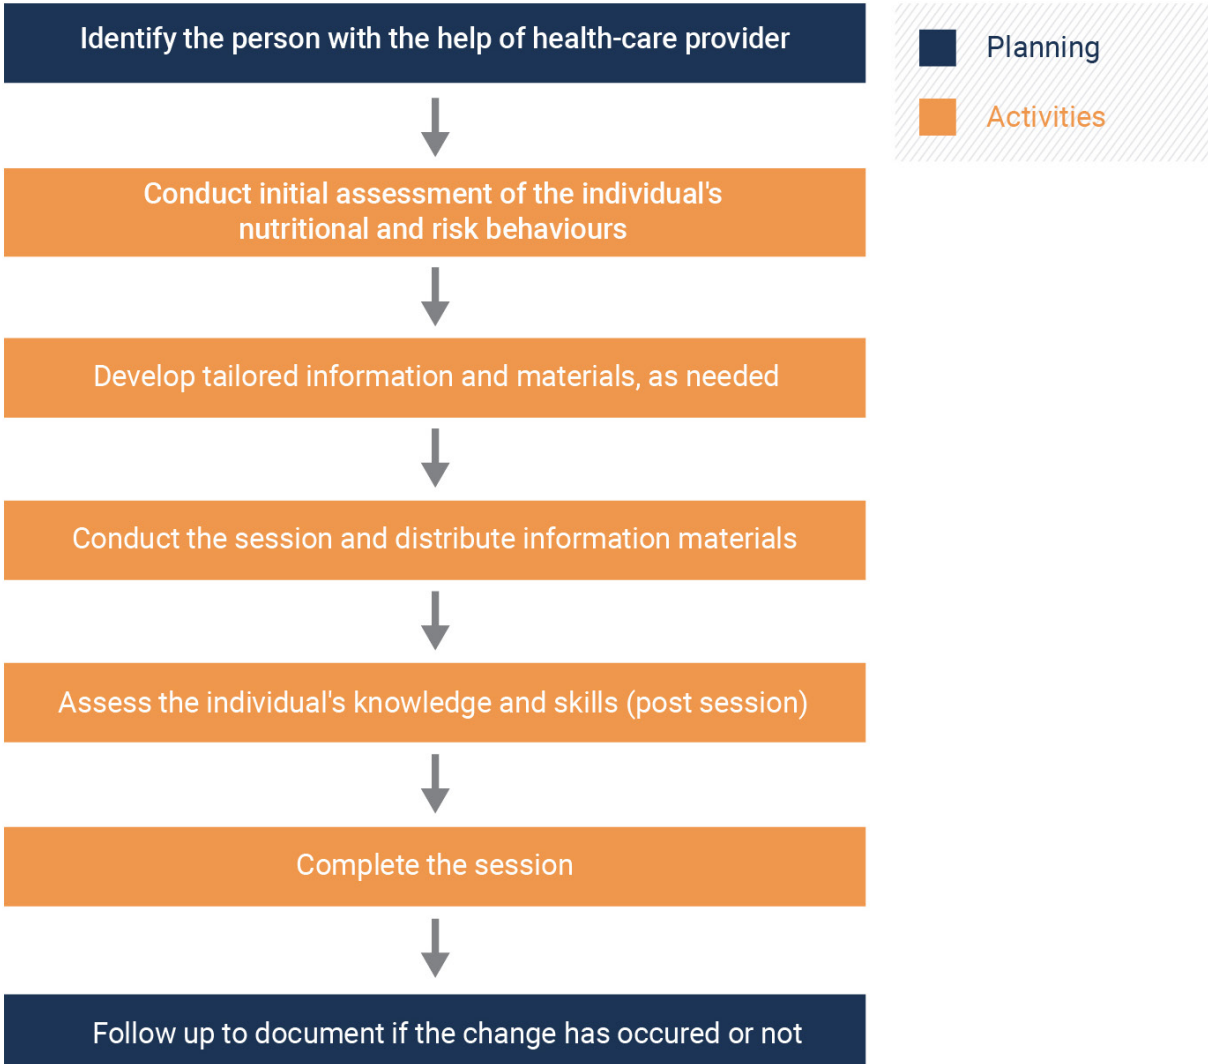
Identify the person with the help of health-care provider

Planning

Activities

Conduct initial assessment of the individual's nutritional and risk behaviours

Develop tailored information and materials, as needed

Conduct the session and distribute information materials

Assess the individual's knowledge and skills (post session)

Complete the session

Follow up to document if the change has occured or not